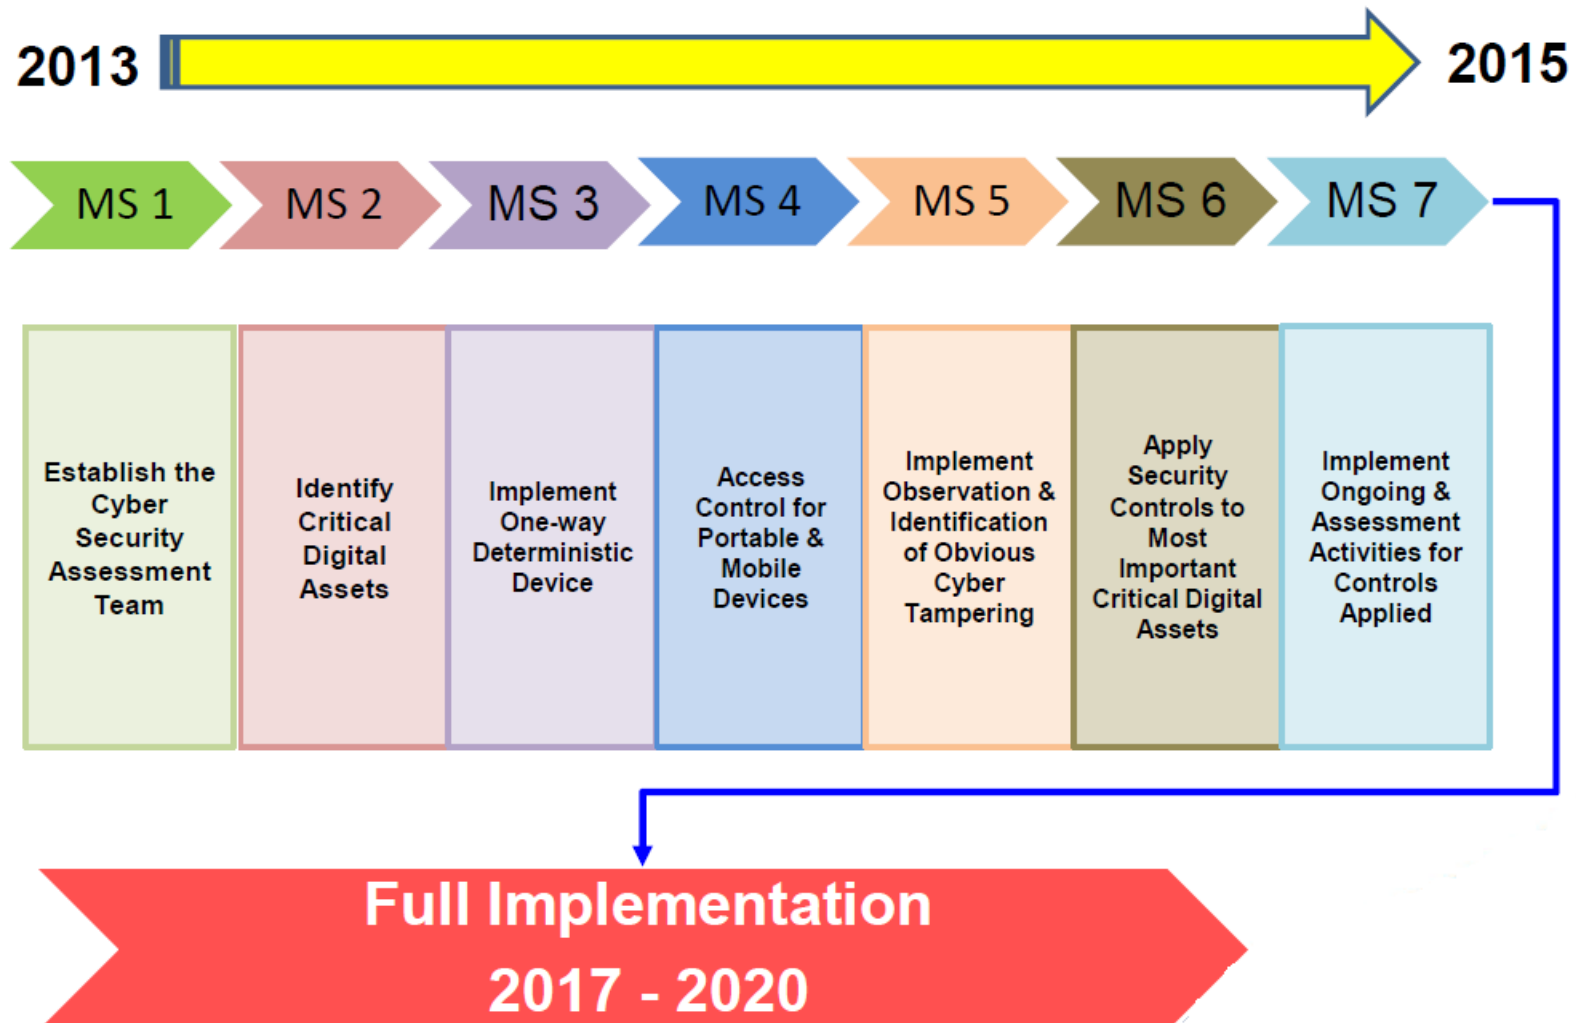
2013

2015

MS 1

MS 2

MS 3

MS 4

MS 5

MS 6

MS 7

Establish the Cyber Security Assessment Team

Identify Critical Digital Assets

Implement One-way Deterministic Device

Access Control for Portable & Mobile Devices

Implement Observation & Identification of Obvious Cyber Tampering

Apply Security Controls to Most Important Critical Digital Assets

Implement Ongoing & Assessment Activities for Controls Applied

Full Implementation

2017 - 2020